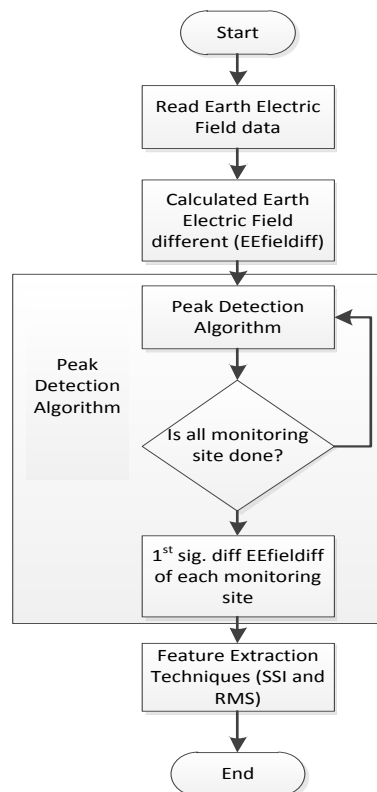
Start

Read Earth Electric Field data

Calculated Earth Electric Field different (EEfieldiff)

Peak Detection Algorithm

Peak Detection Algorithm

Is all monitoring site done?

1$^{st}$ sig. diff EEfieldiff of each monitoring site

Feature Extraction Techniques (SSI and RMS)

End